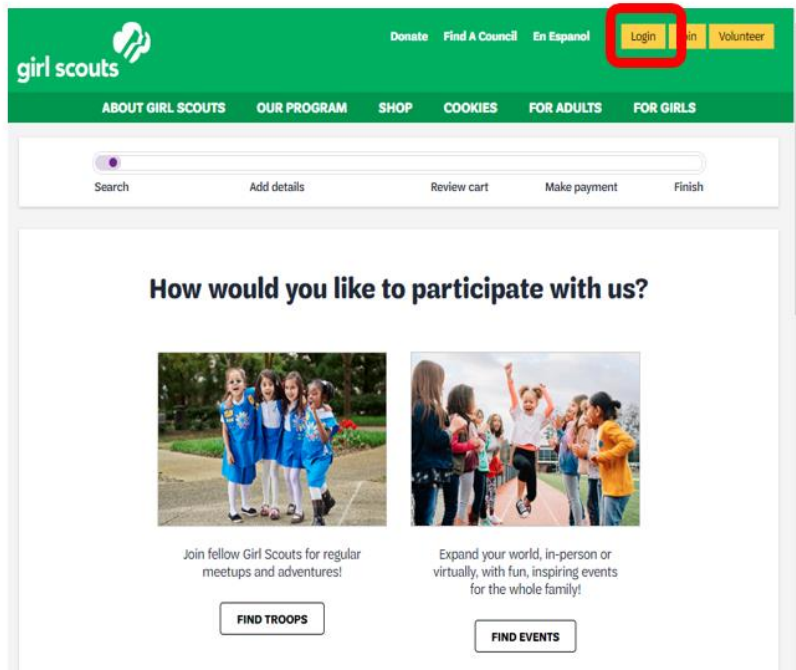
girl scouts

Donate Find A Council En Espanol Login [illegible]in Volunteer

ABOUT GIRL SCOUTS OUR PROGRAM SHOP COOKIES FOR ADULTS FOR GIRLS

Search Add details Review cart Make payment Finish

How would you like to participate with us?

Join fellow Girl Scouts for regular meetups and adventures!

FIND TROOPS

Expand your world, in-person or virtually, with fun, inspiring events for the whole family!

FIND EVENTS